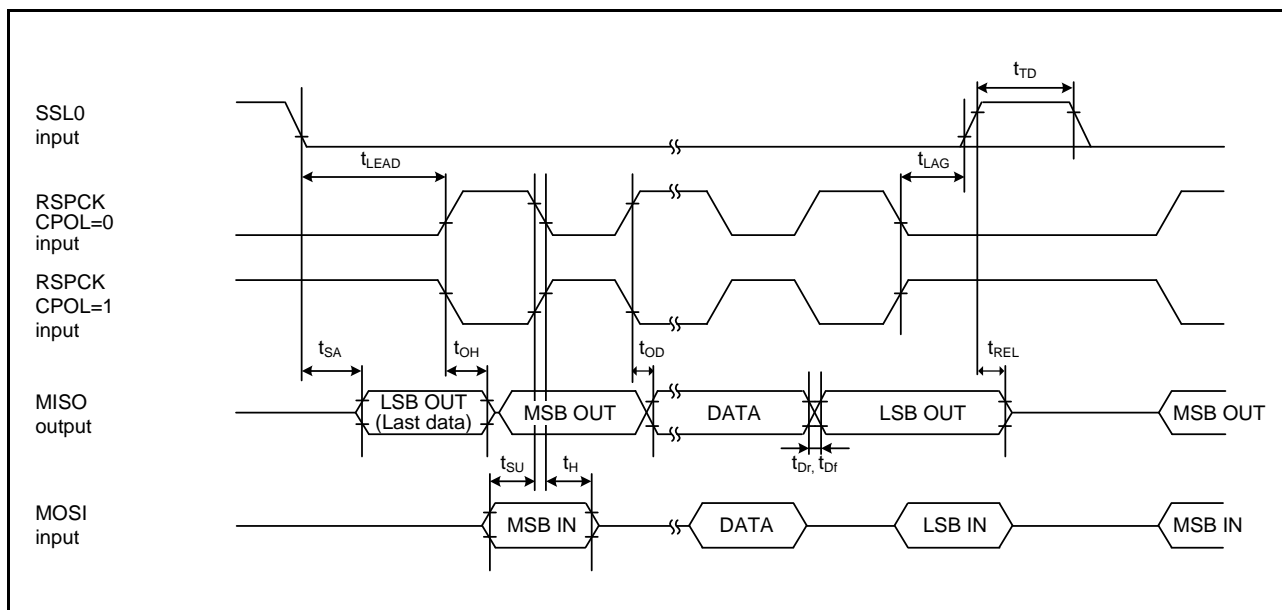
SSL0 input

$t_{TD}$

$t_{LEAD}$

$t_{LAG}$

RSPCK CPOL=0 input

RSPCK CPOL=1 input

$t_{SA}$

$t_{OH}$

$t_{OD}$

$t_{REL}$

MISO output

LSB OUT (Last data)

MSB OUT

DATA

LSB OUT

MSB OUT

$t_{SU}$

$t_{H}$

$t_{Dr}$, $t_{Df}$

MOSI input

MSB IN

DATA

LSB IN

MSB IN